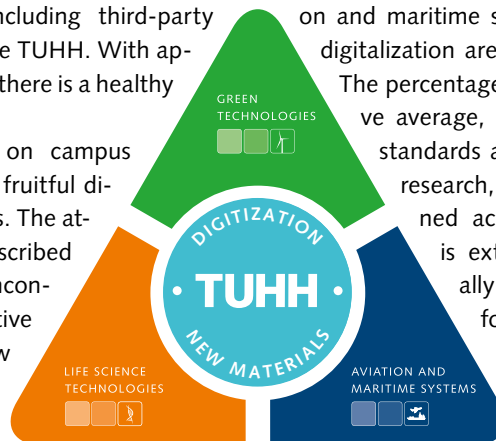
ncluding third-party
e TUHH. With ap-
there is a healthy

on campus
fruitful di-
s. The at-
scribed
ncon-
tive
w

on and maritime s
digitalization are
The percentage
ve average,
standards a
research,
ned ac
is ext
ally
fo

GREEN TECHNOLOGIES

DIGITIZATION

TUHH

NEW MATERIALS

LIFE SCIENCE TECHNOLOGIES

AVIATION AND MARITIME SYSTEMS